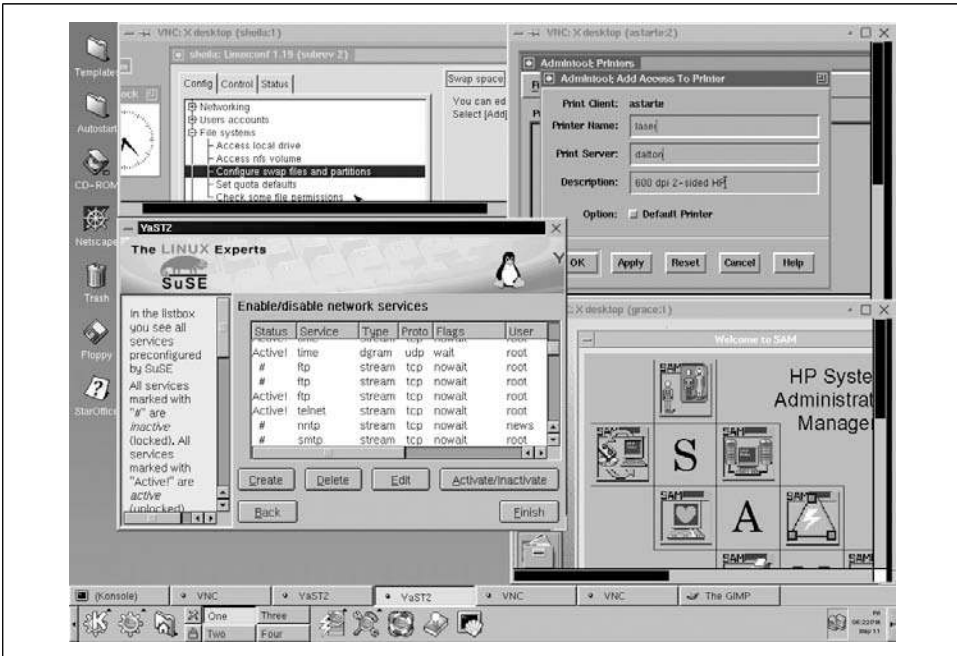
VNC: X desktop (sheila:1)

sheila: Linuxconf 1.19 (subrev 2)

Config | Control | Status

Networking
Users accounts
File systems
Access local drive
Access nfs volume
Configure swap files and partitions
Set quota defaults
Check some file permissions

Swap space

You can ed
Select [Add]

VNC: X desktop (astarte:2)

Admintool: Printers

Admintool: Add Access To Printer

Print Client: astarte

Printer Name: laser

Print Server: dalton

Description: 600 dpi 2-sided HP

Option: Default Printer

OK | Apply | Reset | Cancel | Help

Templates
Autostart
CD-ROM
Netscape
Trash
Floppy
StarOffice

YaST2

The LINUX Experts

SuSE

In the listbox you see all services preconfigured by SuSE. All services marked with "#" are inactive (locked). All services marked with "Active!" are active (unlocked)

Enable/disable network services

| Status | Service | Type | Proto | Flags | User |
|---|---|---|---|---|---|
| Active! | time | dgram | udp | wait | root |
| # | ftp | stream | tcp | nowait | root |
| # | ftp | stream | tcp | nowait | root |
| Active! | ftp | stream | tcp | nowait | root |
| Active! | telnet | stream | tcp | nowait | root |
| # | nntp | stream | tcp | nowait | news |
| # | smtp | stream | tcp | nowait | root |

Create | Delete | Edit | Activate/Inactivate

Back | Finish

X desktop (grace:1)

Welcome to SAM

HP Syste
Administra
Manage

S
A

(Konsole) | VNC | YaST2 | YaST2 | VNC | VNC | The GIMP

One | Three
Two | Four